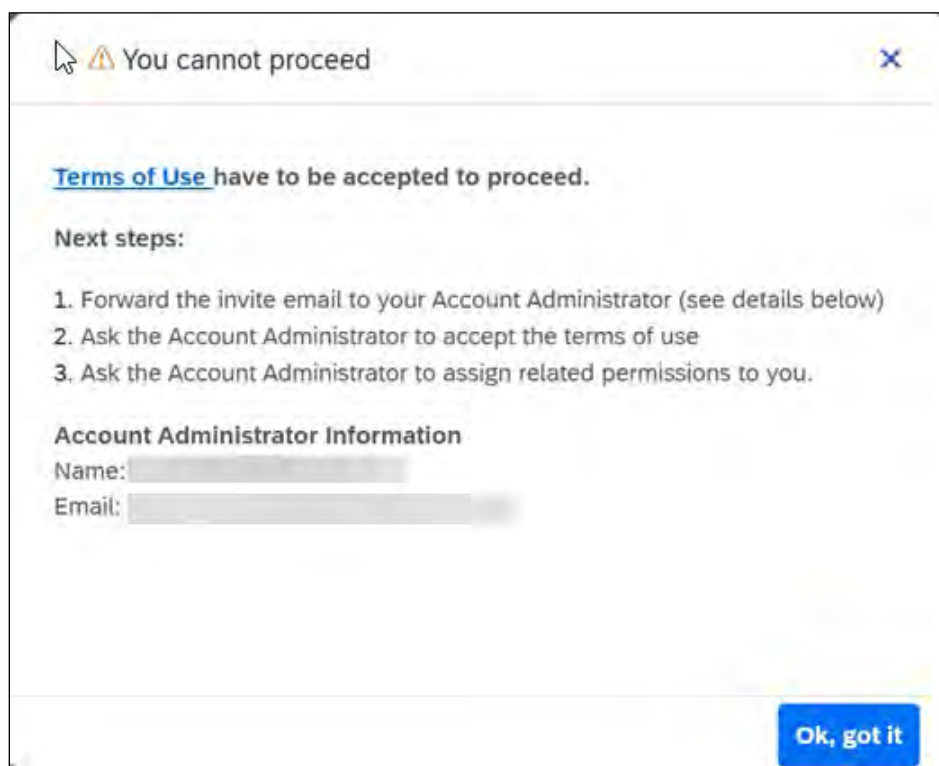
⚠ You cannot proceed

×

Terms of Use have to be accepted to proceed.

Next steps:

1. Forward the invite email to your Account Administrator (see details below)
2. Ask the Account Administrator to accept the terms of use
3. Ask the Account Administrator to assign related permissions to you.

Account Administrator Information
Name: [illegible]
Email: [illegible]

Ok, got it